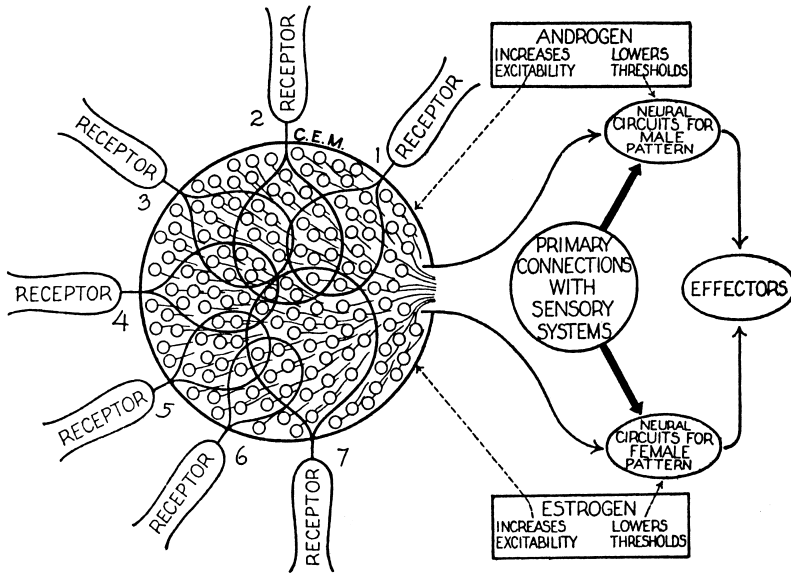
RECEPTOR
2
RECEPTOR
1
C.E.M.
RECEPTOR
3
RECEPTOR
4
RECEPTOR
5
RECEPTOR
6
RECEPTOR
7

ANDROGEN
INCREASES EXCITABILITY
LOWERS THRESHOLDS

NEURAL CIRCUITS FOR MALE PATTERN

PRIMARY CONNECTIONS WITH SENSORY SYSTEMS

EFFECTORS

NEURAL CIRCUITS FOR FEMALE PATTERN

ESTROGEN
INCREASES EXCITABILITY
LOWERS THRESHOLDS